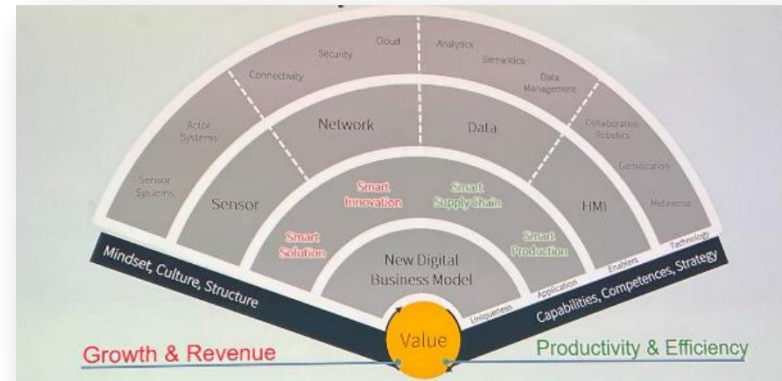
Connectivity

Security

Cloud

Analytics

Semantics

Data Management

Actor Systems

Network

Data

Collaborative Robotics

Sensor Systems

Sensor

HMI

Gamification

Metaverse

Smart Innovation

Smart Supply Chain

Smart Solution

Smart Production

New Digital Business Model

Mindset, Culture, Structure

Uniqueness

Application

Enablers

Technology

Capabilities, Competences, Strategy

Value

Growth & Revenue

Productivity & Efficiency